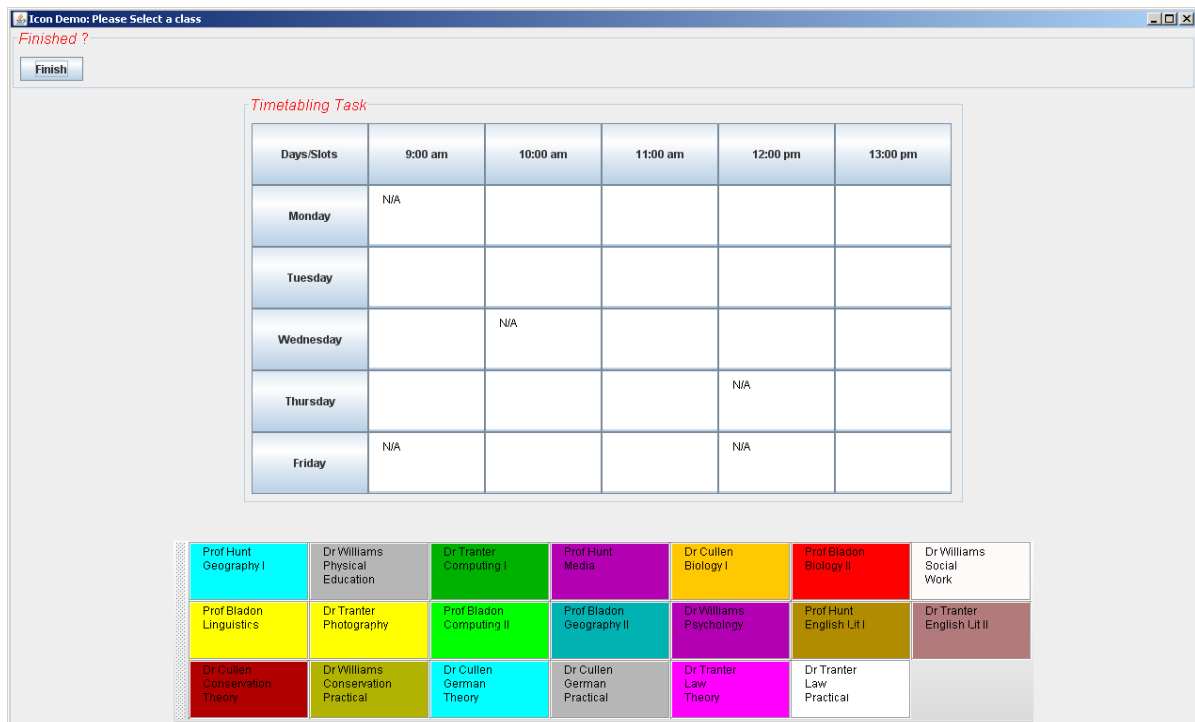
Icon Demo: Please Select a class

Finished ?

Finish

Timetabling Task

| Days/Slots | 9:00 am | 10:00 am | 11:00 am | 12:00 pm | 13:00 pm |
|---|---|---|---|---|---|
| Monday | N/A | | | | |
| Tuesday | | | | | |
| Wednesday | | N/A | | | |
| Thursday | | | | N/A | |
| Friday | N/A | | | N/A | |

| | | | | | | |
|---|---|---|---|---|---|---|
| Prof Hunt Geography I | Dr Williams Physical Education | Dr Tranter Computing I | Prof Hunt Media | Dr Cullen Biology I | Prof Bladon Biology II | Dr Williams Social Work |
| Prof Bladon Linguistics | Dr Tranter Photography | Prof Bladon Computing II | Prof Bladon Geography II | Dr Williams Psychology | Prof Hunt English Lit I | Dr Tranter English Lit II |
| Dr Cullen Conservation Theory | Dr Williams Conservation Practical | Dr Cullen German Theory | Dr Cullen German Practical | Dr Tranter Law Theory | Dr Tranter Law Practical | |